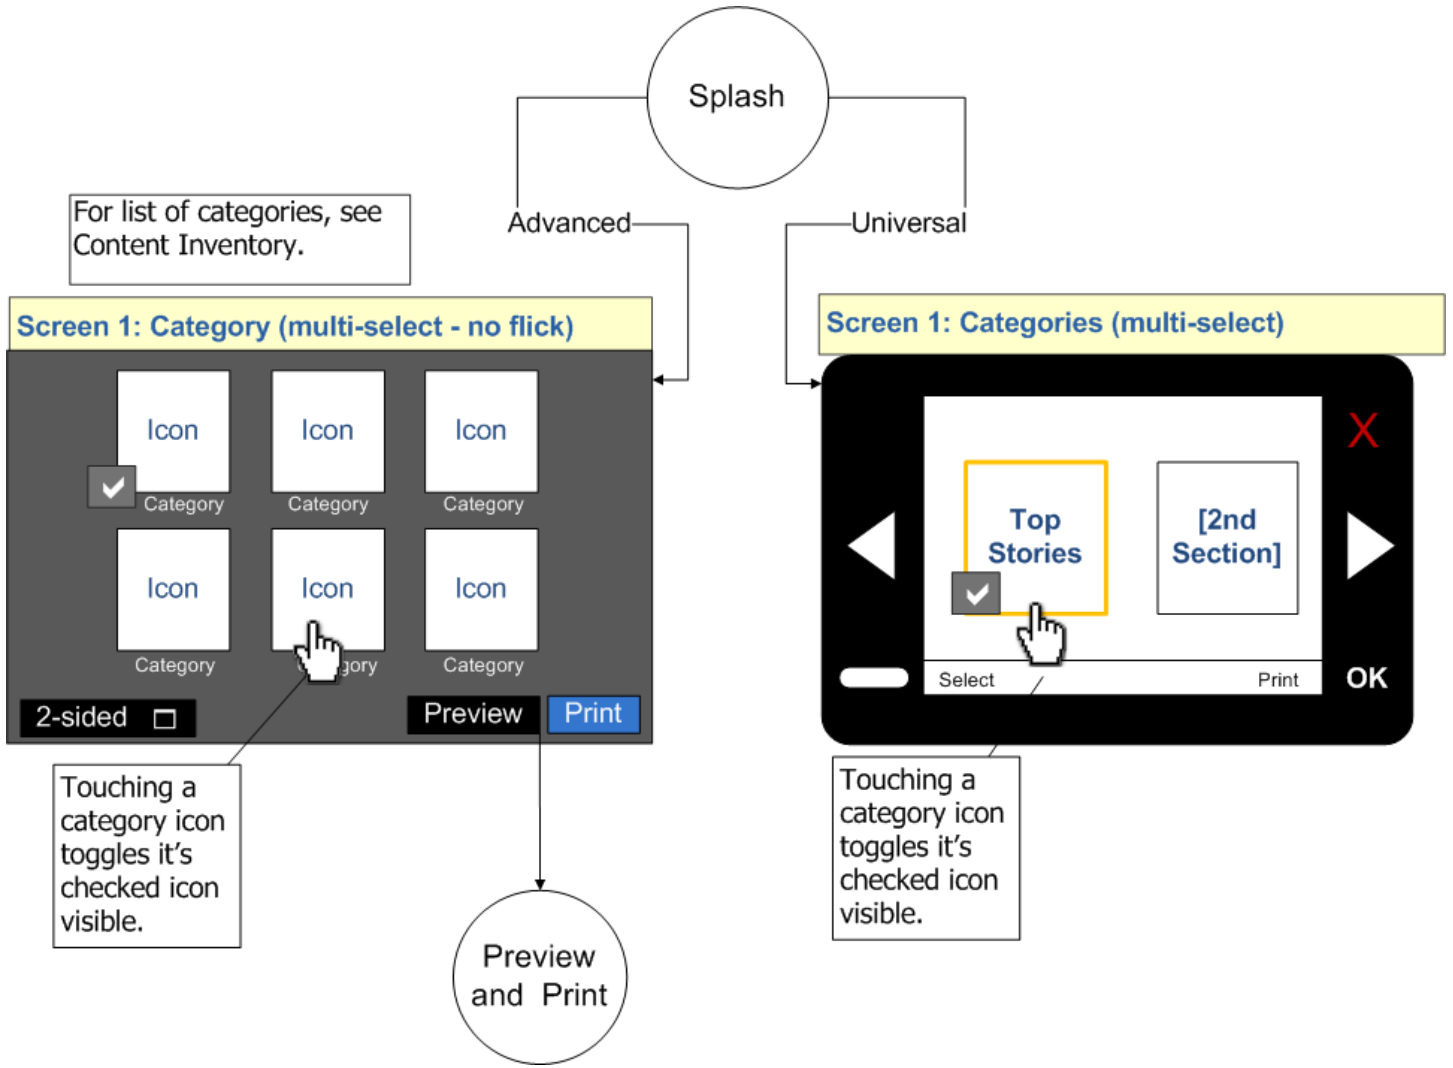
Splash

Advanced

Universal

For list of categories, see Content Inventory.

Screen 1: Category (multi-select - no flick)

Icon
Category

Icon
Category

Icon
Category

Icon
Category

Icon
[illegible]gory

Icon
Category

2-sided

Preview

Print

Touching a category icon toggles it's checked icon visible.

Preview and Print

Screen 1: Categories (multi-select)

X

Top Stories

[2nd Section]

Select

Print

OK

Touching a category icon toggles it's checked icon visible.